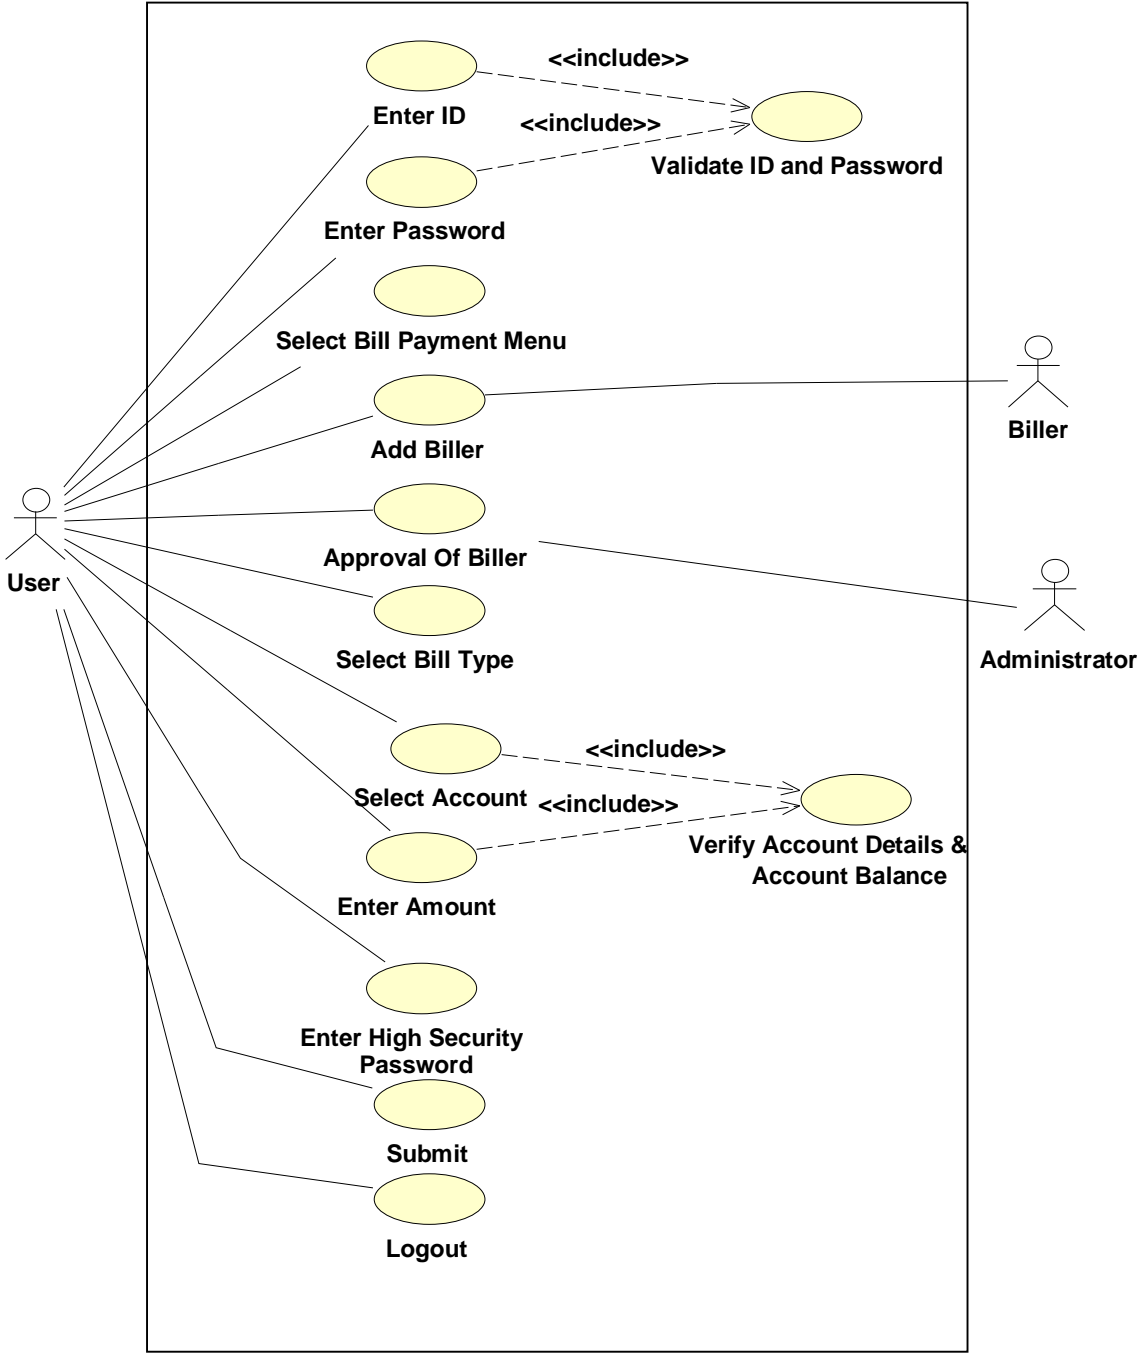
<<include>>

Enter ID

<<include>>

Validate ID and Password

Enter Password

Select Bill Payment Menu

Biller

Add Biller

User

Approval Of Biller

Administrator

Select Bill Type

<<include>>

Select Account

<<include>>

Verify Account Details & Account Balance

Enter Amount

Enter High Security Password

Submit

Logout